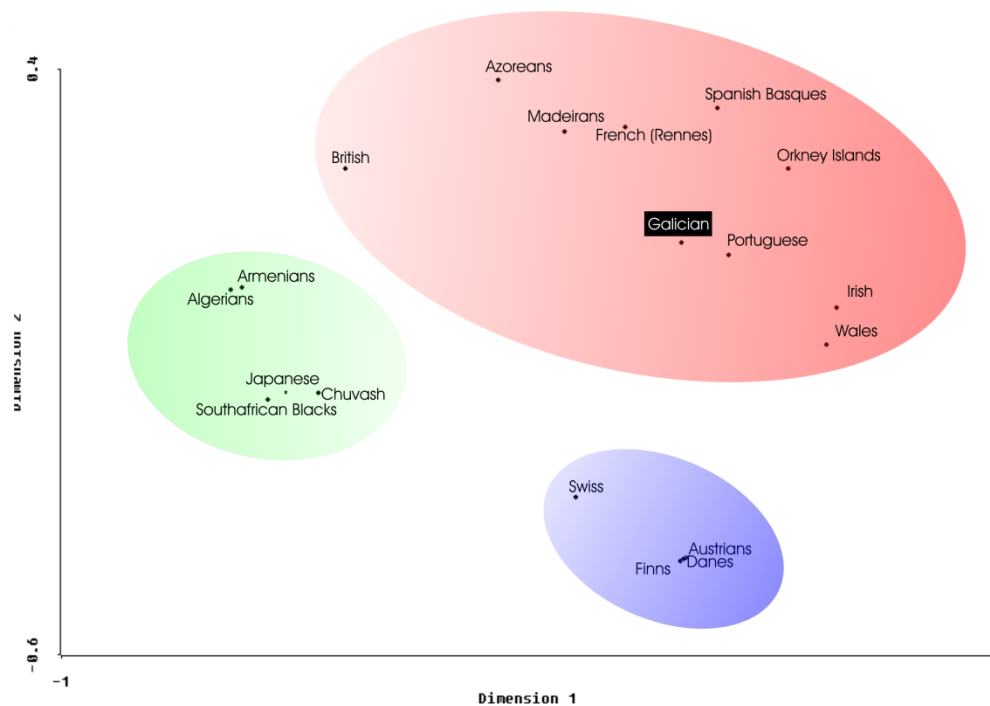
0.4

-0.6

-1

Dimension 1

Dimension 2

Azoreans

Spanish Basques

Madeirans

French (Rennes)

British

Orkney Islands

Galician

Portuguese

Armenians

Algerians

Irish

Wales

Japanese

Chuvash

Southafrican Blacks

Swiss

Austrians

Danes

Finns